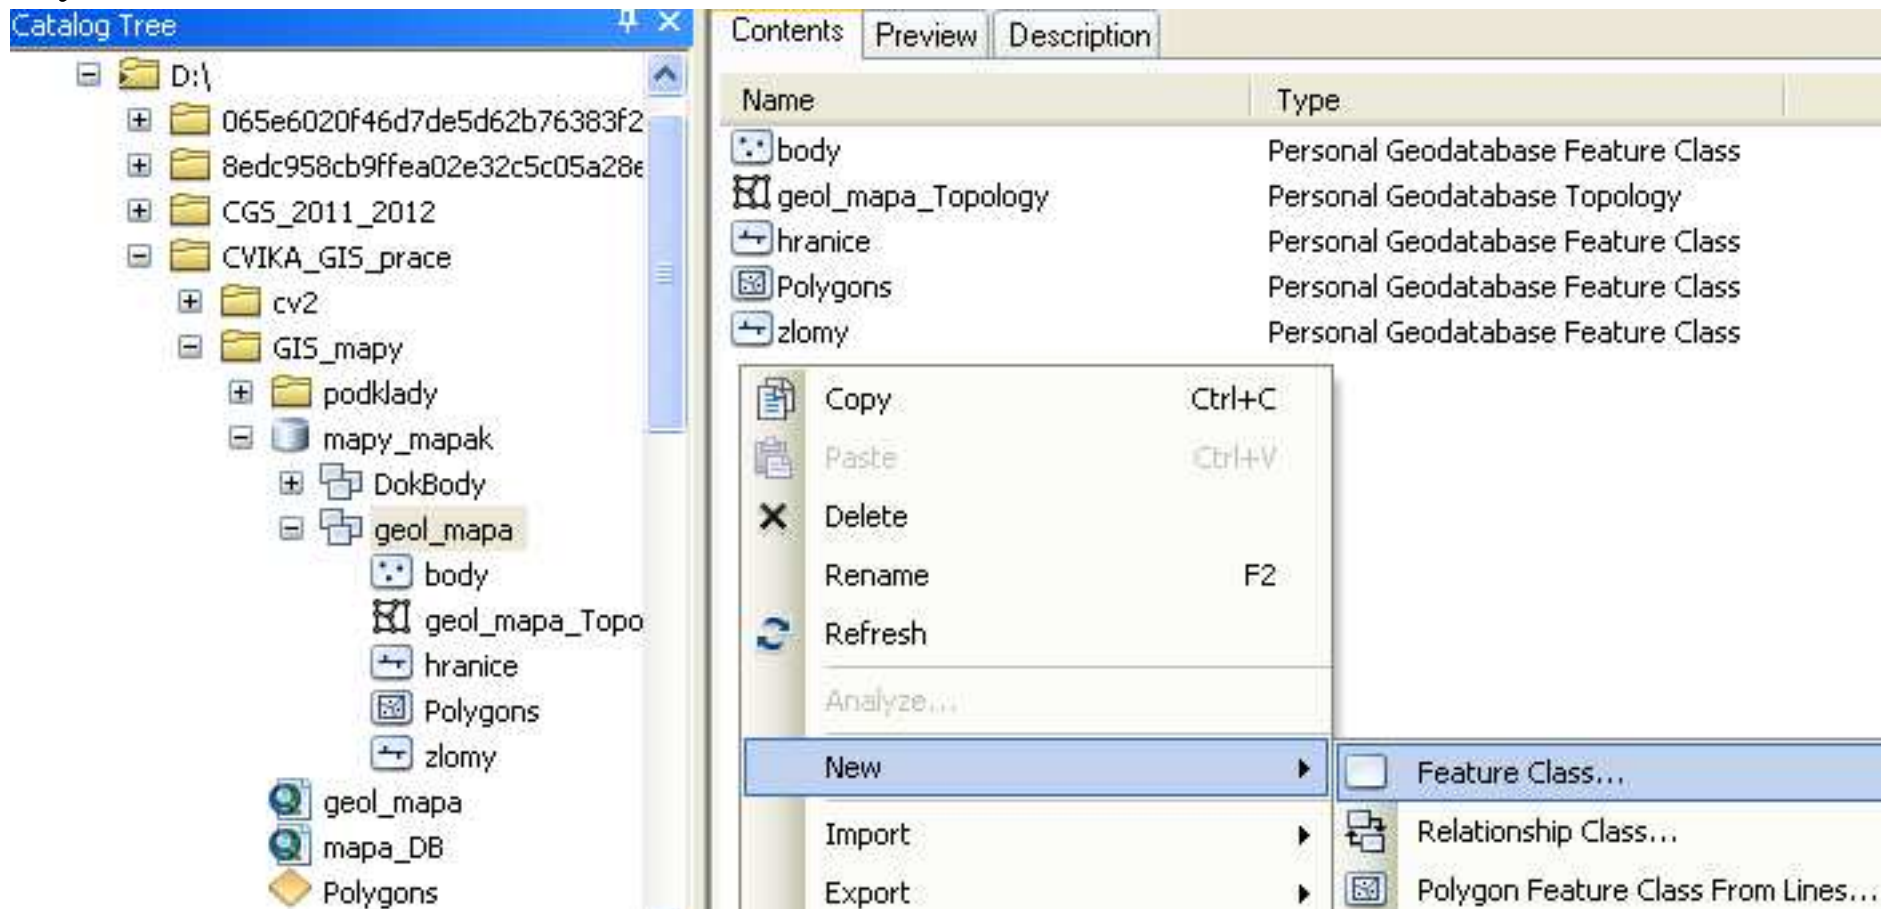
Catalog Tree

D:\
065e6020f46d7de5d62b76383f2
8edc958cb9ffea02e32c5c05a28e
CGS_2011_2012
CVIKA_GIS_prace
cv2
GIS_mapy
podklady
mapy_mapak
DokBody
geol_mapa
body
geol_mapa_Topo
hranice
Polygons
zlomy
geol_mapa
mapa_DB
Polygons

Contents | Preview | Description

| Name | Type |
|---|---|
| body | Personal Geodatabase Feature Class |
| geol_mapa_Topology | Personal Geodatabase Topology |
| hranice | Personal Geodatabase Feature Class |
| Polygons | Personal Geodatabase Feature Class |
| zlomy | Personal Geodatabase Feature Class |

Copy Ctrl+C
Paste Ctrl+V
Delete
Rename F2
Refresh
Analyze...
New
Import
Export

Feature Class...
Relationship Class...
Polygon Feature Class From Lines...